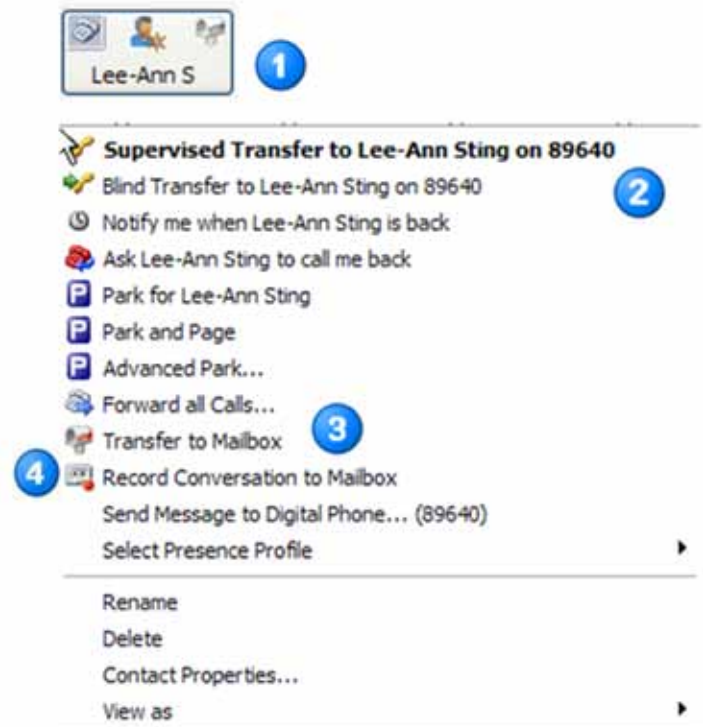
Lee-Ann S

1

Supervised Transfer to Lee-Ann Sting on 89640

Blind Transfer to Lee-Ann Sting on 89640

2

Notify me when Lee-Ann Sting is back

Ask Lee-Ann Sting to call me back

Park for Lee-Ann Sting

Park and Page

Advanced Park...

Forward all Calls...

3

Transfer to Mailbox

4

Record Conversation to Mailbox

Send Message to Digital Phone... (89640)

Select Presence Profile

Rename

Delete

Contact Properties...

View as